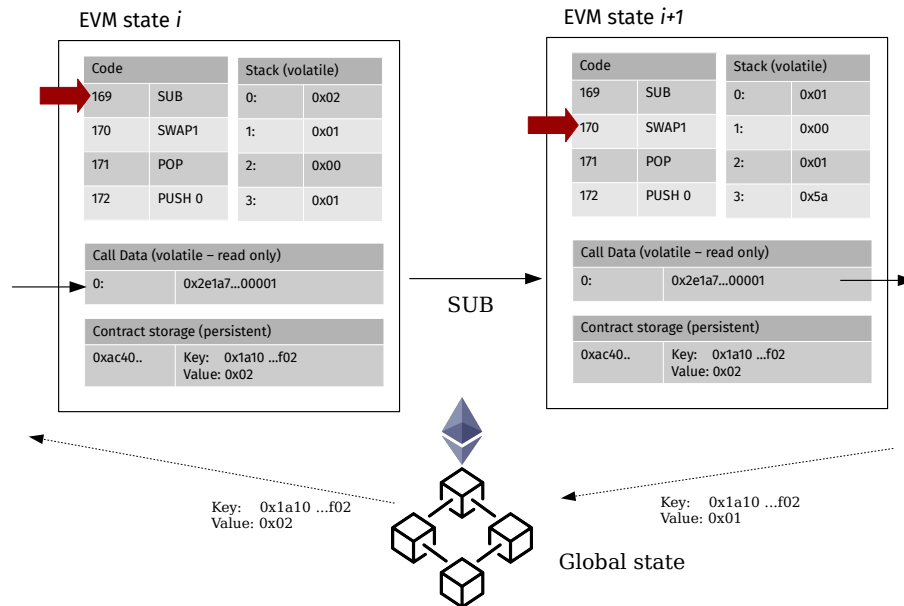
EVM state *i*

| Code | |
|---|---|
| 169 | SUB |
| 170 | SWAP1 |
| 171 | POP |
| 172 | PUSH 0 |

| Stack (volatile) | |
|---|---|
| 0: | 0x02 |
| 1: | 0x01 |
| 2: | 0x00 |
| 3: | 0x01 |

| Call Data (volatile – read only) | |
|---|---|
| 0: | 0x2e1a7...00001 |

| Contract storage (persistent) | |
|---|---|
| 0xac40.. | Key: 0x1a10 ...f02 Value: 0x02 |

SUB

EVM state *i+1*

| Code | |
|---|---|
| 169 | SUB |
| 170 | SWAP1 |
| 171 | POP |
| 172 | PUSH 0 |

| Stack (volatile) | |
|---|---|
| 0: | 0x01 |
| 1: | 0x00 |
| 2: | 0x01 |
| 3: | 0x5a |

| Call Data (volatile – read only) | |
|---|---|
| 0: | 0x2e1a7...00001 |

| Contract storage (persistent) | |
|---|---|
| 0xac40.. | Key: 0x1a10 ...f02 Value: 0x02 |

Key: 0x1a10 ...f02
Value: 0x02

Key: 0x1a10 ...f02
Value: 0x01

Global state